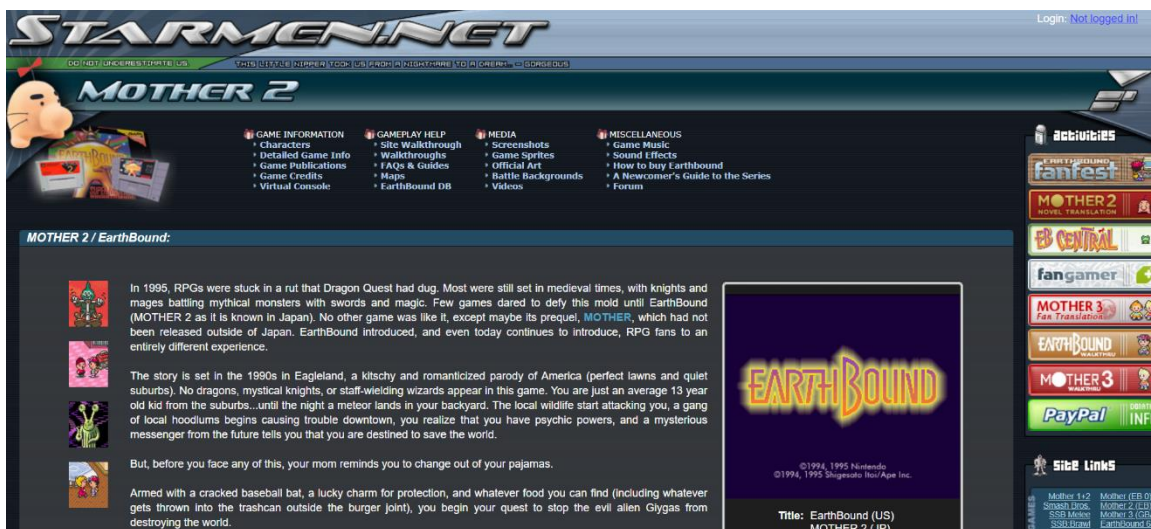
STARMEN.NET

Login: Not logged in!

DO NOT UNDERESTIMATE US

THIS LITTLE NIPPER TOOK US FROM A NIGHTMARE TO A DREAM. - GORGEOUS

MOTHER 2

GAME INFORMATION
Characters
Detailed Game Info
Game Publications
Game Credits
Virtual Console

GAMEPLAY HELP
Site Walkthrough
Walkthroughs
FAQs & Guides
Maps
EarthBound DB

MEDIA
Screenshots
Game Sprites
Official Art
Battle Backgrounds
Videos

MISCELLANEOUS
Game Music
Sound Effects
How to buy Earthbound
A Newcomer's Guide to the Series
Forum

activities

fanfest

MOTHER 2 NOVEL TRANSLATION

EB CENTRAL

fangamer

MOTHER 3 Fan Translation

EARTHBOUND WALKTHRU

MOTHER 3 WALKTHRU

PayPal

MOTHER 2 / EarthBound:

In 1995, RPGs were stuck in a rut that Dragon Quest had dug. Most were still set in medieval times, with knights and mages battling mythical monsters with swords and magic. Few games dared to defy this mold until EarthBound (MOTHER 2 as it is known in Japan). No other game was like it, except maybe its prequel, MOTHER, which had not been released outside of Japan. EarthBound introduced, and even today continues to introduce, RPG fans to an entirely different experience.

The story is set in the 1990s in Eagleland, a kitschy and romanticized parody of America (perfect lawns and quiet suburbs). No dragons, mystical knights, or staff-wielding wizards appear in this game. You are just an average 13 year old kid from the suburbs...until the night a meteor lands in your backyard. The local wildlife start attacking you, a gang of local hoodlums begins causing trouble downtown, you realize that you have psychic powers, and a mysterious messenger from the future tells you that you are destined to save the world.

But, before you face any of this, your mom reminds you to change out of your pajamas.

Armed with a cracked baseball bat, a lucky charm for protection, and whatever food you can find (including whatever gets thrown into the trashcan outside the burger joint), you begin your quest to stop the evil alien Giygas from destroying the world.

EARTHBOUND

©1994, 1995 Nintendo
©1994, 1995 Shigesato Itoi/Ape Inc.

Title: EarthBound (US)
MOTHER 2 (JP)

Site Links

Mother 1+2
Smash Bros.
SSB Melee
SSB:Brawl
Mother (EB 0)
Mother 2 (EB)
Mother 3 (GB
EarthBound 6